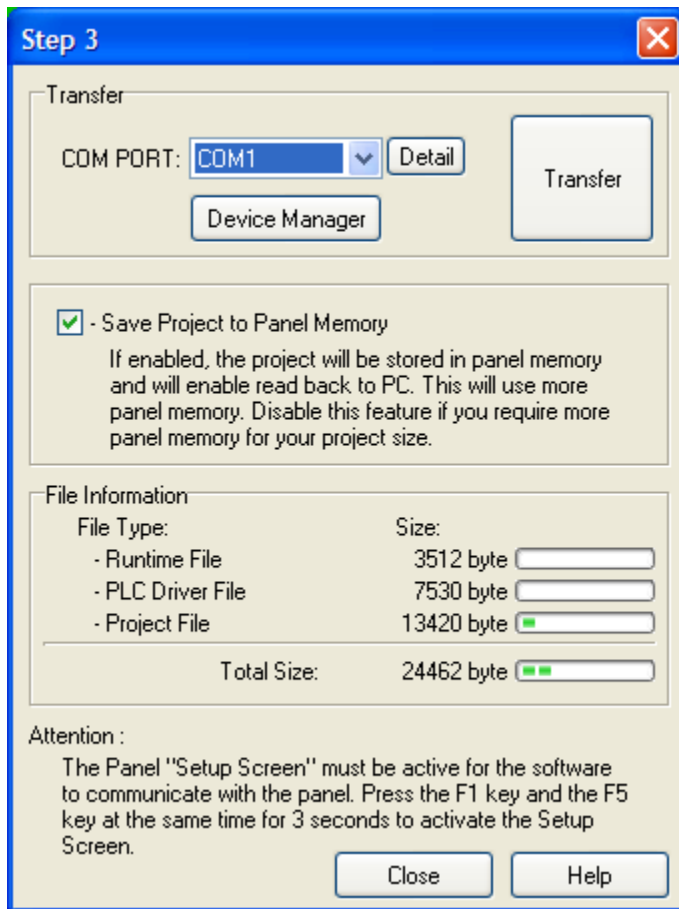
Step 3

Transfer

COM PORT: COM1 Detail

Device Manager

Transfer

- Save Project to Panel Memory

If enabled, the project will be stored in panel memory and will enable read back to PC. This will use more panel memory. Disable this feature if you require more panel memory for your project size.

File Information

| File Type: | Size: |
|---|---|
| - Runtime File | 3512 byte |
| - PLC Driver File | 7530 byte |
| - Project File | 13420 byte |
| Total Size: | 24462 byte |

Attention :

The Panel "Setup Screen" must be active for the software to communicate with the panel. Press the F1 key and the F5 key at the same time for 3 seconds to activate the Setup Screen.

Close

Help